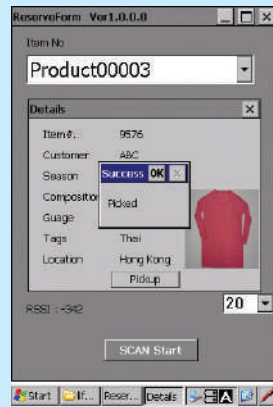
ReserveForm Ver1.0.0.0

Item No

Product00003

Details

Item#: 9576

Customer ABC

Season

Compositio

Guage

Tags Thai

Location Hong Kong

Success OK

Picked

Pickup

RSSI : -342

20

SCAN Start

Start If... Reser... Details